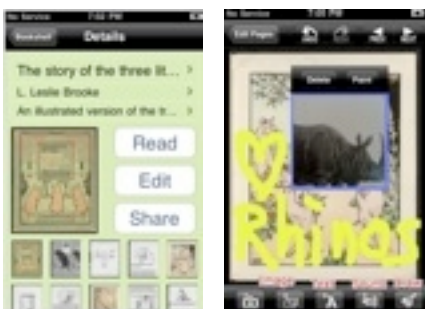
No Service 7:06 PM

Bookshelf Details

The story of the three lit... >

L. Leslie Brooke >

An illustrated version of the tr... >

Read

Edit

Share

No Service 7:08 PM

Edit Pages

Delete Paint

Rhinos

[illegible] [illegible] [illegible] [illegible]